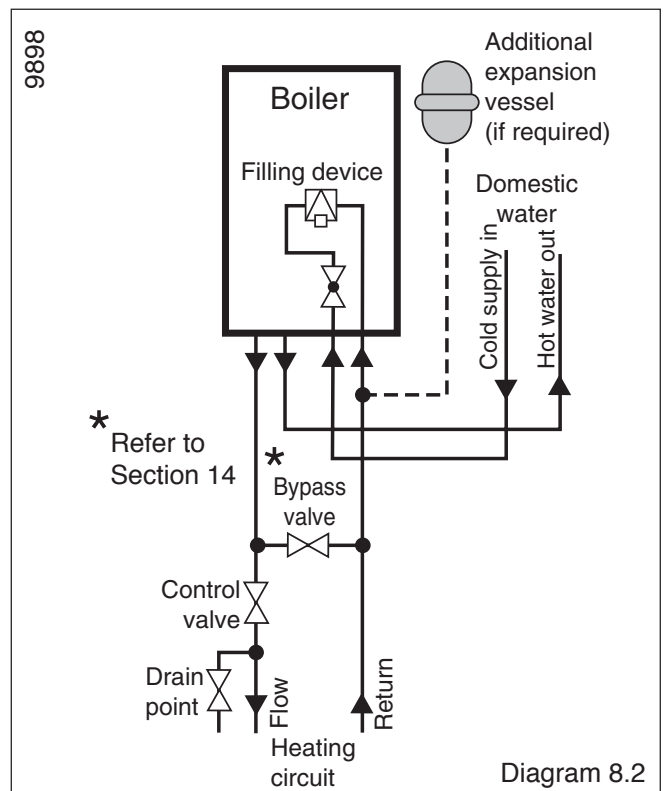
9898

Boiler

Filling device

Additional expansion vessel (if required)

Domestic water

Cold supply in

Hot water out

*
Refer to Section 14

*
Bypass valve

Control valve

Drain point

Flow

Return

Heating circuit

Diagram 8.2